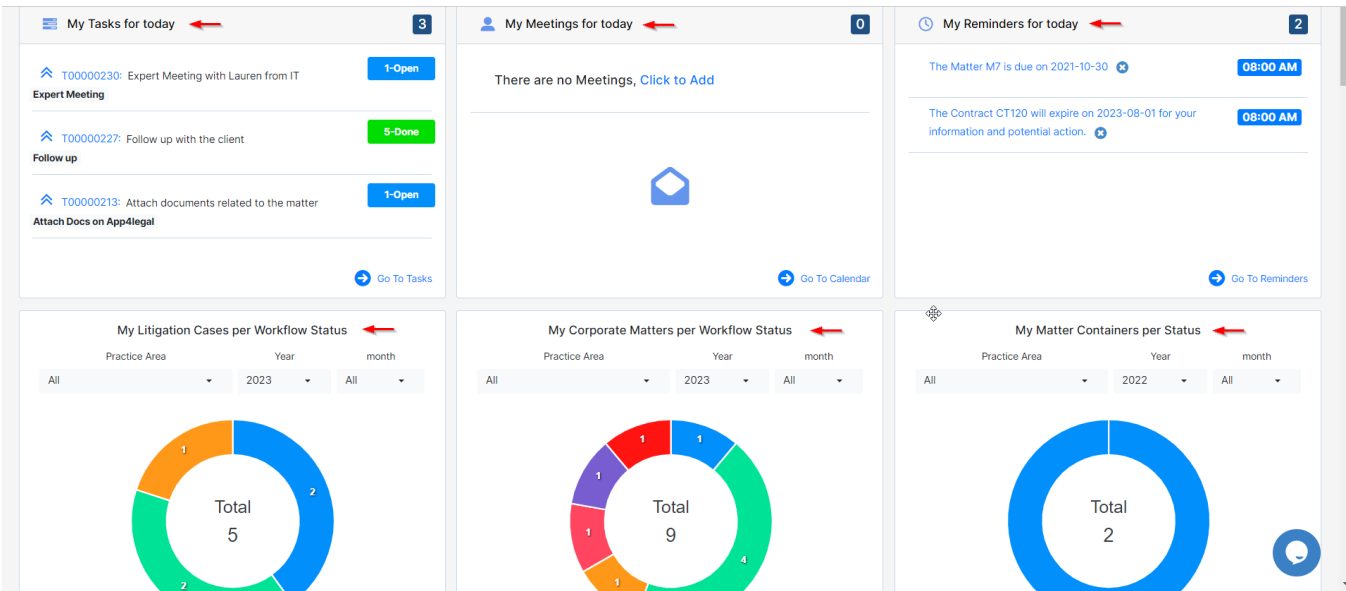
My Tasks for today 3

T00000230: Expert Meeting with Lauren from IT 1-Open
Expert Meeting

T00000227: Follow up with the client 5-Done
Follow up

T00000213: Attach documents related to the matter 1-Open
Attach Docs on App4legal

Go To Tasks

My Meetings for today 0

There are no Meetings, Click to Add

Go To Calendar

My Reminders for today 2

The Matter M7 is due on 2021-10-30 08:00 AM

The Contract CT120 will expire on 2023-08-01 for your information and potential action. 08:00 AM

Go To Reminders

My Litigation Cases per Workflow Status

Practice Area Year month
All 2023 All

1
2
2
Total
5

My Corporate Matters per Workflow Status

Practice Area Year month
All 2023 All

1
1
1
1
4
1
Total
9

My Matter Containers per Status

Practice Area Year month
All 2022 All

Total
2